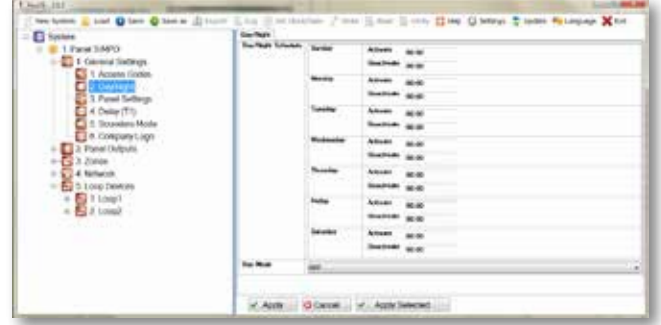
New System Load Save Save as Export Exp Set Clock/Date Write Read Verify Help Settings Update Language Exit

System
1. Panel SIMPO
1. General Settings
1. Access Codes
2. Day/Night
3. Panel Settings
4. Delay (T1)
5. Sounders Mode
6. Company Logo
2. Panel Outputs
3. Zones
4. Network
5. Loop Devices
1. Loop1
2. Loop2

Day/Night

| Day/Night Schedule | Sunday | Activate | 00:00 |
|---|---|---|---|
| | | Deactivate | 00:00 |
| | Monday | Activate | 00:00 |
| | | Deactivate | 00:00 |
| | Tuesday | Activate | 00:00 |
| | | Deactivate | 00:00 |
| | Wednesday | Activate | 00:00 |
| | | Deactivate | 00:00 |
| | Thursday | Activate | 00:00 |
| | | Deactivate | 00:00 |
| | Friday | Activate | 00:00 |
| | | Deactivate | 00:00 |
| | Saturday | Activate | 00:00 |
| | | Deactivate | 00:00 |
| Day Mode | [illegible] | | |

Apply Cancel Apply Selected